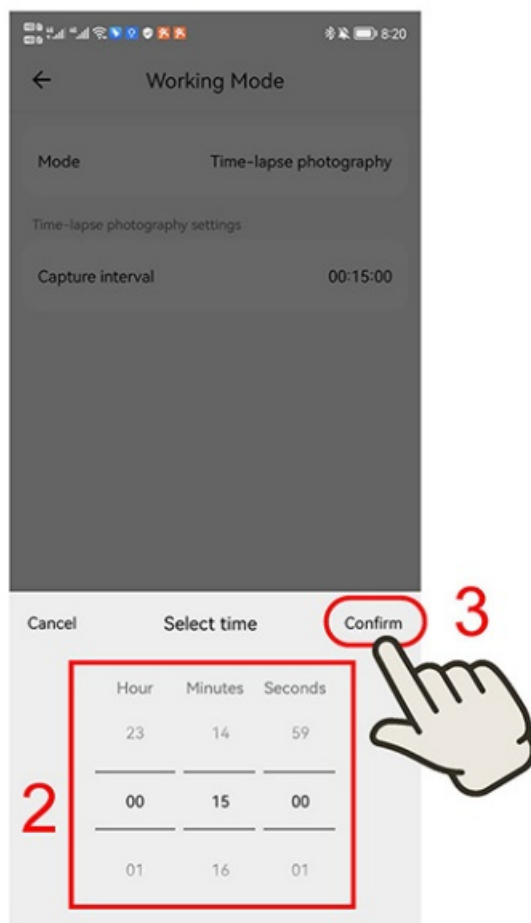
8:20

Working Mode

Mode Time-lapse photography

Time-lapse photography settings

Capture interval 00:15:00

Cancel Select time Confirm

3

| Hour | Minutes | Seconds |
|---|---|---|
| 23 | 14 | 59 |
| 00 | 15 | 00 |
| 01 | 16 | 01 |

2